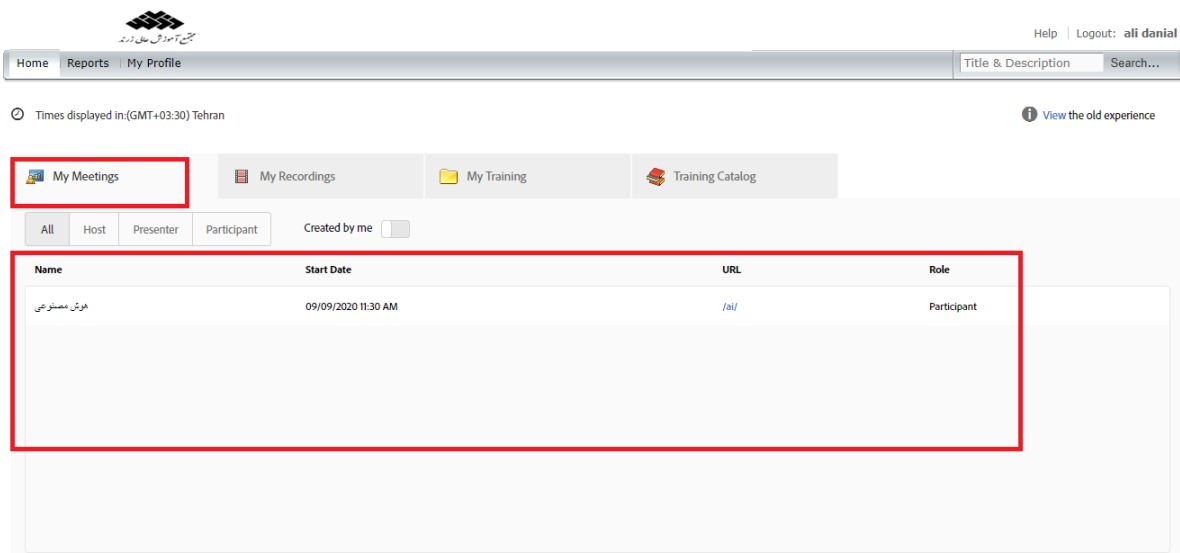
مجتمع آموزش عالی زرند

Help | Logout: ali danial

Home | Reports | My Profile

Title & Description | Search...

Times displayed in:(GMT+03:30) Tehran

View the old experience

My Meetings | My Recordings | My Training | Training Catalog

All | Host | Presenter | Participant

Created by me

| Name | Start Date | URL | Role |
|---|---|---|---|
| هوش مصنوعی | 09/09/2020 11:30 AM | /ai/ | Participant |